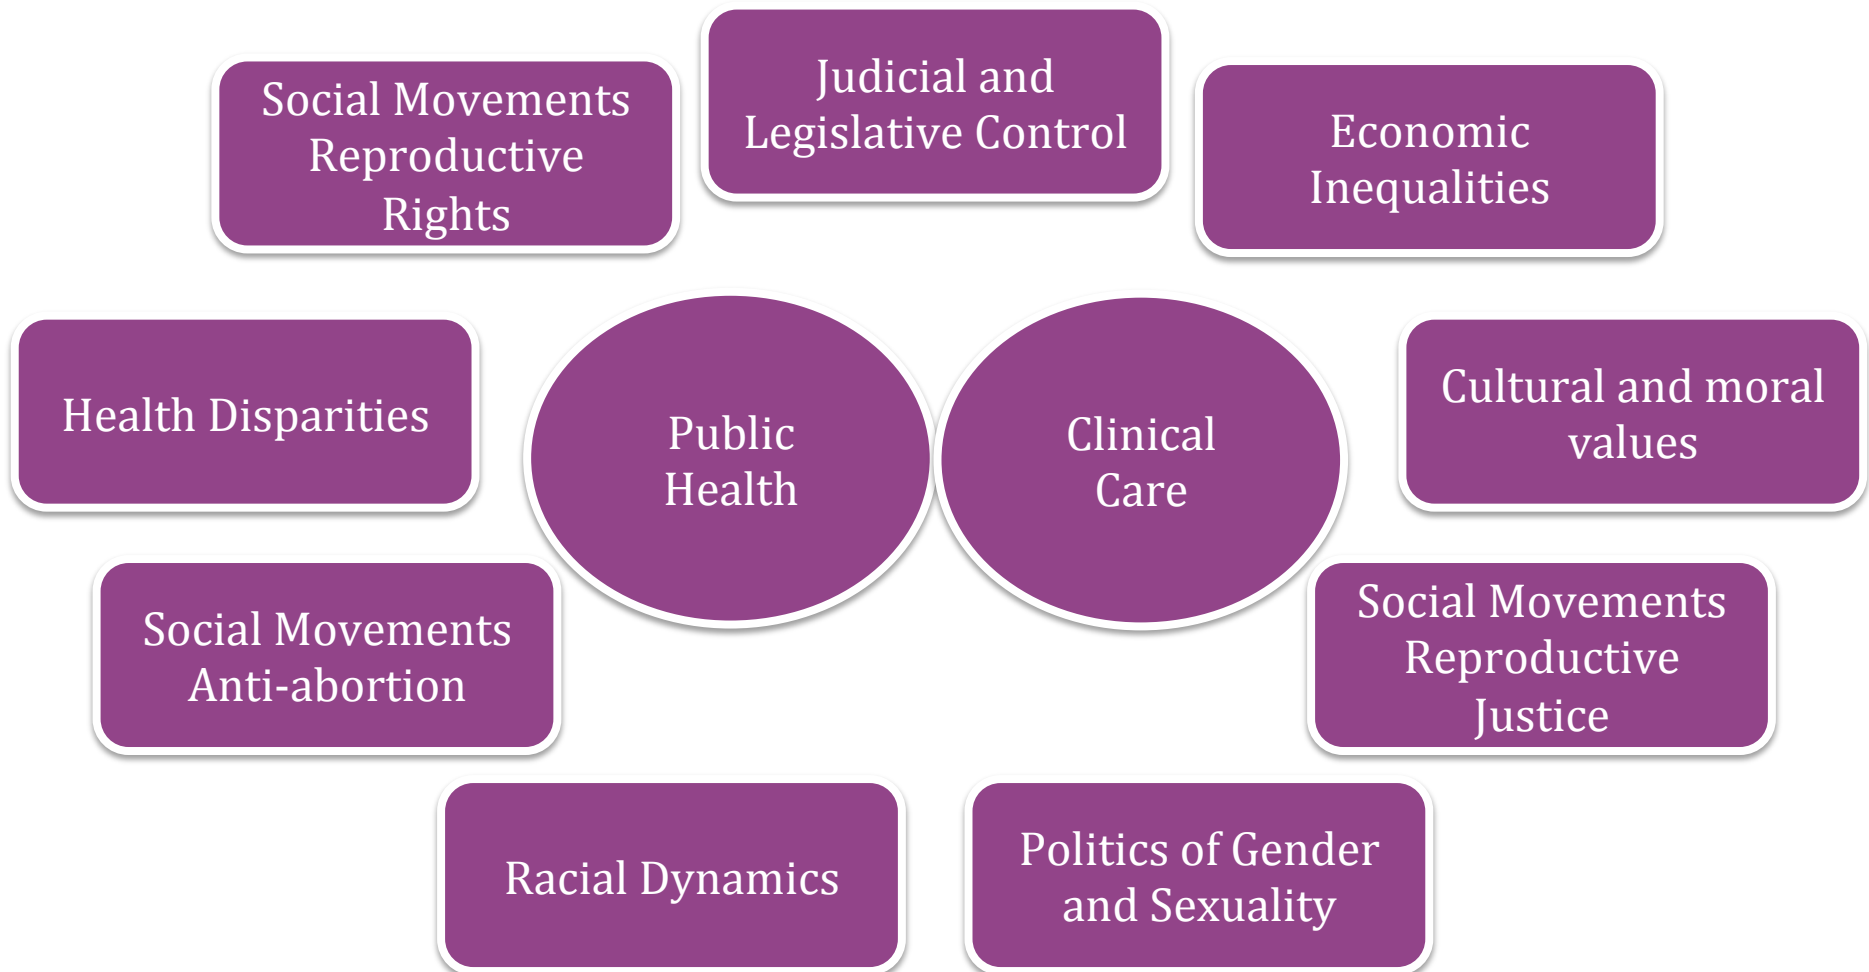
Social Movements Reproductive Rights

Judicial and Legislative Control

Economic Inequalities

Health Disparities

Public Health

Clinical Care

Cultural and moral values

Social Movements Anti-abortion

Social Movements Reproductive Justice

Racial Dynamics

Politics of Gender and Sexuality